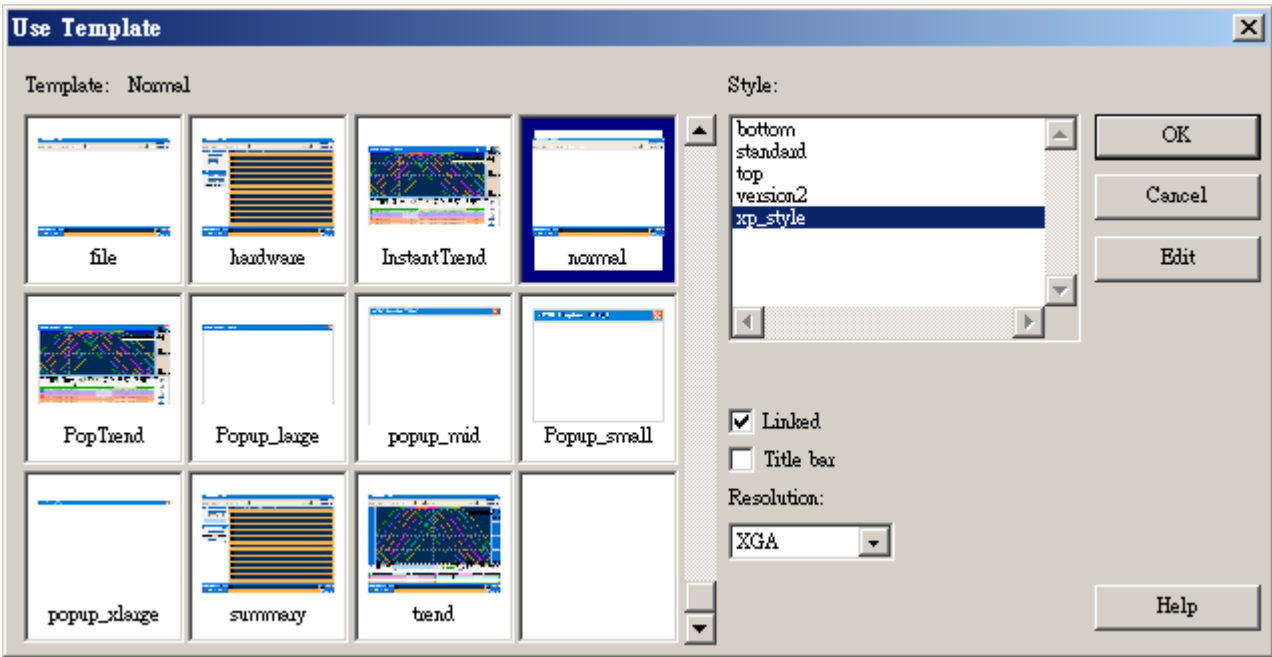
Use Template

Template: Normal

file
hardware
InstantTrend
normal
PopTrend
Popup_large
popup_mid
Popup_small
popup_xlarge
summary
trend

Style:
bottom
standard
top
version2
xp_style

OK
Cancel
Edit

Linked
Title bar
Resolution:
XGA

Help